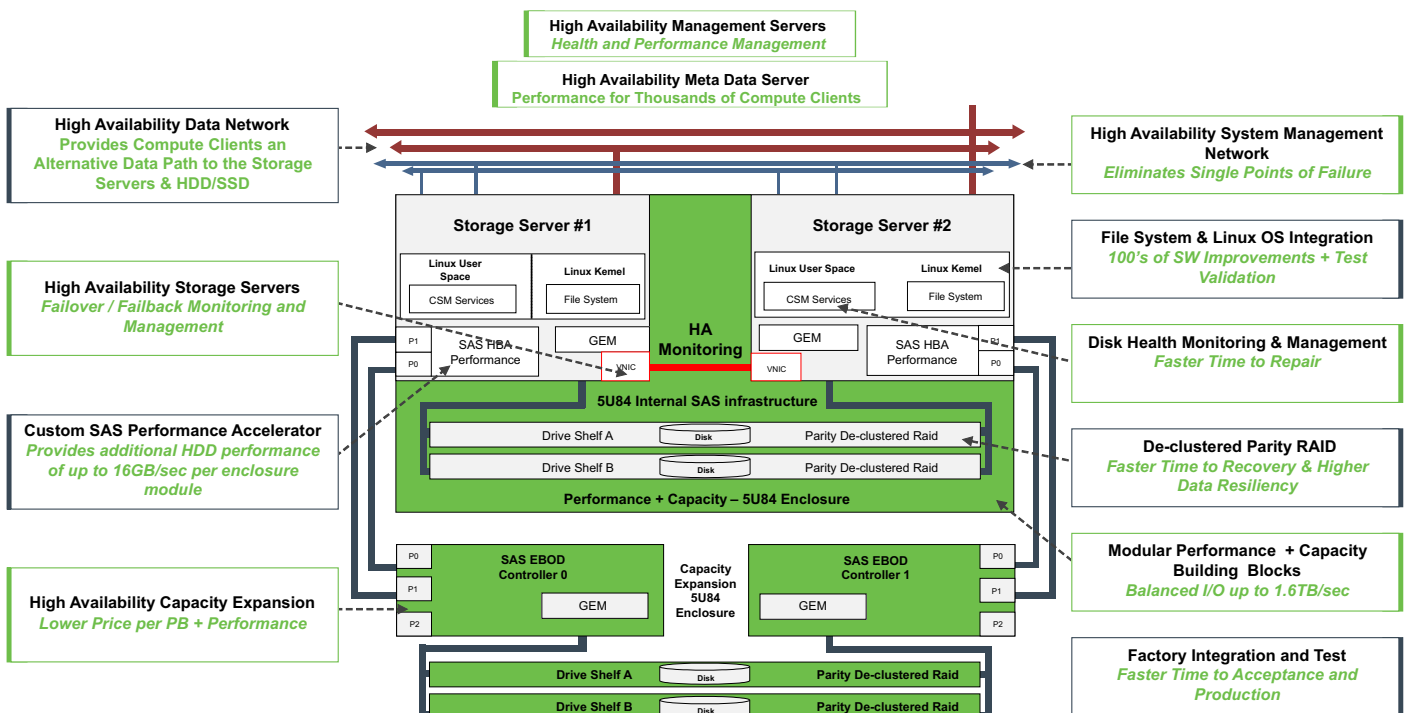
High Availability Management Servers
Health and Performance Management

High Availability Meta Data Server
Performance for Thousands of Compute Clients

High Availability Data Network
Provides Compute Clients an Alternative Data Path to the Storage Servers & HDD/SSD

High Availability System Management Network
Eliminates Single Points of Failure

Storage Server #1

Linux User Space

CSM Services

Linux Kernel

File System

HA Monitoring

Storage Server #2

Linux User Space

Linux Kernel

CSM Services

File System

File System & Linux OS Integration
100's of SW Improvements + Test Validation

High Availability Storage Servers
Failover / Failback Monitoring and Management

P1

P0

SAS HBA Performance

GEM

VNIC

VNIC

GEM

SAS HBA Performance

P1

P0

Disk Health Monitoring & Management
Faster Time to Repair

5U84 Internal SAS infrastructure

Custom SAS Performance Accelerator
Provides additional HDD performance of up to 16GB/sec per enclosure module

Drive Shelf A

Disk

Parity De-clustered Raid

Drive Shelf B

Disk

Parity De-clustered Raid

Performance + Capacity – 5U84 Enclosure

De-clustered Parity RAID
Faster Time to Recovery & Higher Data Resiliency

P0

SAS EBOD Controller 0

P1

GEM

P2

Capacity Expansion 5U84 Enclosure

SAS EBOD Controller 1

GEM

P0

P1

P2

Modular Performance + Capacity Building Blocks
Balanced I/O up to 1.6TB/sec

High Availability Capacity Expansion
Lower Price per PB + Performance

Drive Shelf A

Disk

Parity De-clustered Raid

Drive Shelf B

Disk

Parity De-clustered Raid

Factory Integration and Test
Faster Time to Acceptance and Production